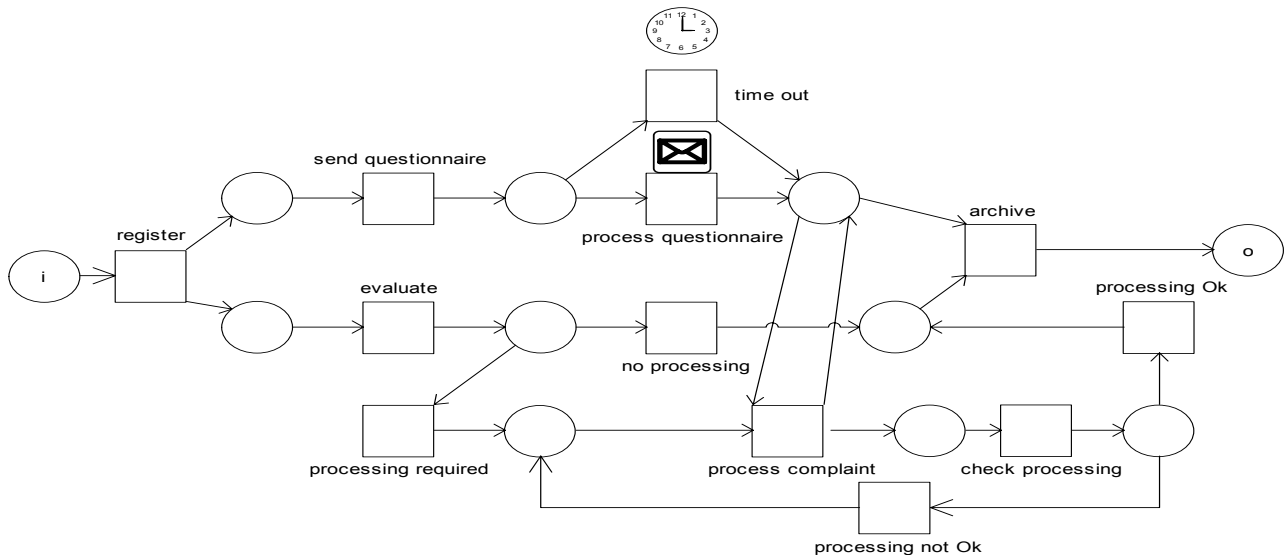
12
11 1
10 2
9 3
8 4
7 6 5

time out

send questionnaire

process questionnaire

register

i

archive

o

evaluate

processing Ok

no processing

processing required

process complaint

check processing

processing not Ok